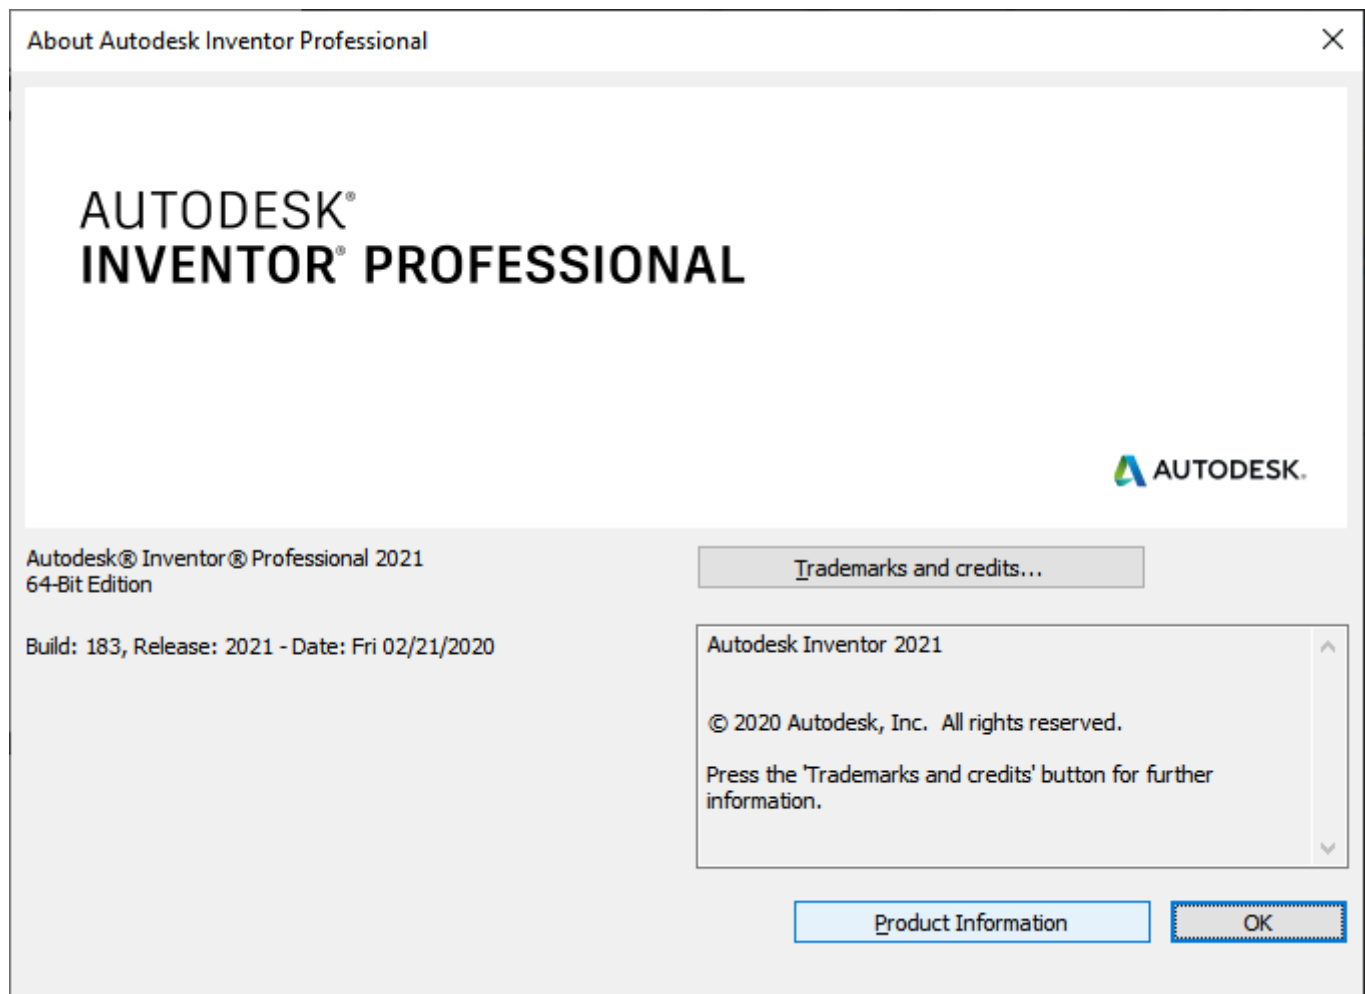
About Autodesk Inventor Professional

AUTODESK®
INVENTOR® PROFESSIONAL

AUTODESK.

Autodesk® Inventor® Professional 2021
64-Bit Edition

Trademarks and credits...

Build: 183, Release: 2021 - Date: Fri 02/21/2020

Autodesk Inventor 2021

© 2020 Autodesk, Inc. All rights reserved.

Press the 'Trademarks and credits' button for further information.

Product Information

OK